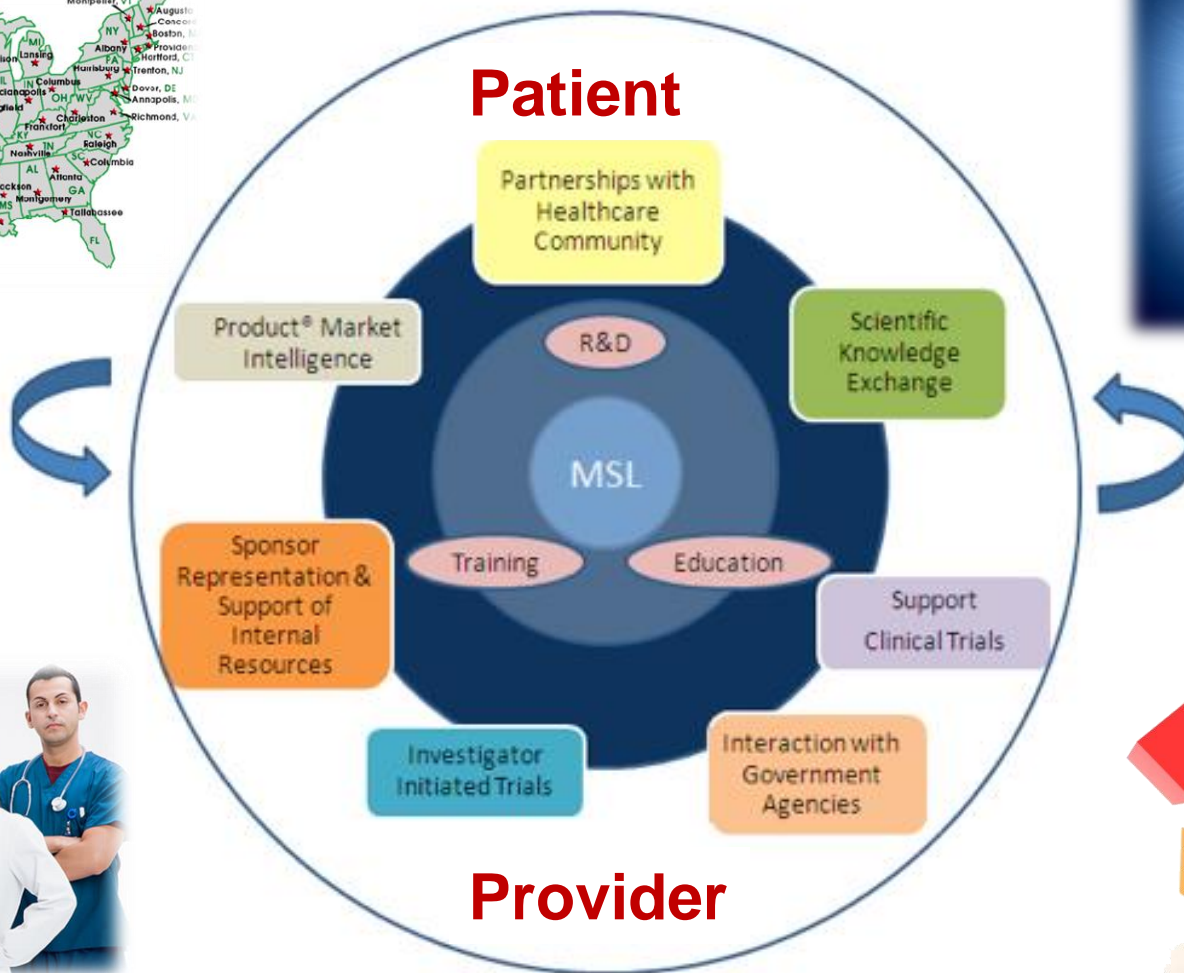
Montpelier, VT
Augusta
Concord
Boston, MA
NY
Albany
Providence
MI
Lansing
Hartford, CT
PA
Harrisburg
Trenton, NJ
IN
Columbus
Indianapolis
OH
WV
Dover, DE
Annapolis, MD
Charleston
Frankfort
KY
Richmond, VA
NC
Raleigh
Nashville
TN
SC
Columbia
AL
Atlanta
GA
Jackson
Montgomery
MS
Tallahassee
FL

Patient

Partnerships with Healthcare Community

Product® Market Intelligence

R&D

Scientific Knowledge Exchange

MSL

Training

Education

Sponsor Representation & Support of Internal Resources

Support Clinical Trials

Investigator Initiated Trials

Interaction with Government Agencies

Provider